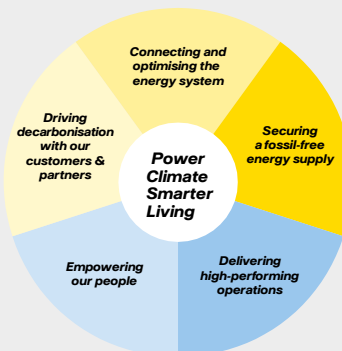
Power Climate Smarter Living

Connecting and optimising the energy system

Securing a fossil-free energy supply

Delivering high-performing operations

Empowering our people

Driving decarbonisation with our customers & partners